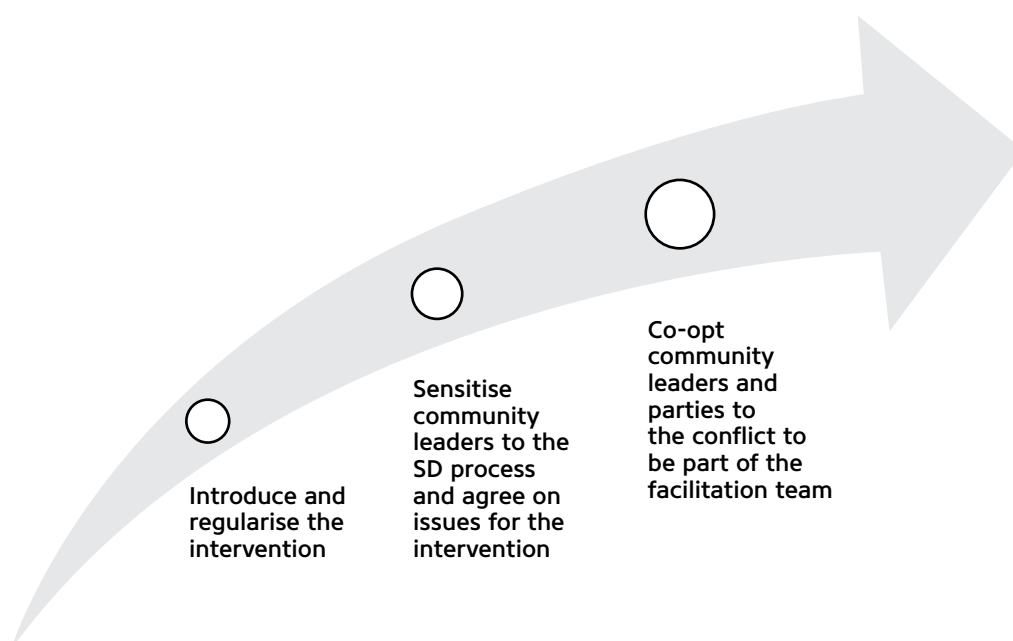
Introduce and regularise the intervention

Sensitise community leaders to the SD process and agree on issues for the intervention

Co-opt community leaders and parties to the conflict to be part of the facilitation team